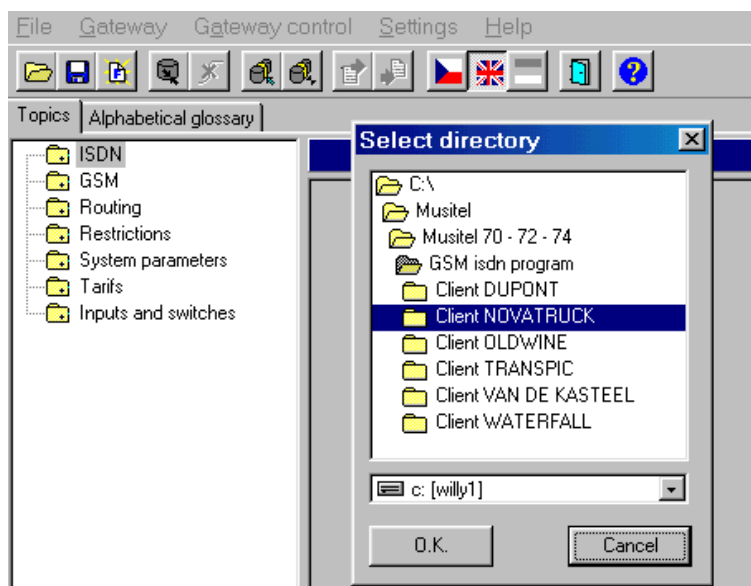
File Gateway Gateway control Settings Help

Topics Alphabetical glossary

ISDN
GSM
Routing
Restrictions
System parameters
Tarifs
Inputs and switches

Select directory

C:\
Musitel
Musitel 70 - 72 - 74
GSM isdn program
Client DUPONT
Client NOVATRUCK
Client OLDWINE
Client TRANSPIC
Client VAN DE KASTEEL
Client WATERFALL

c: [willy1]

O.K.
Cancel